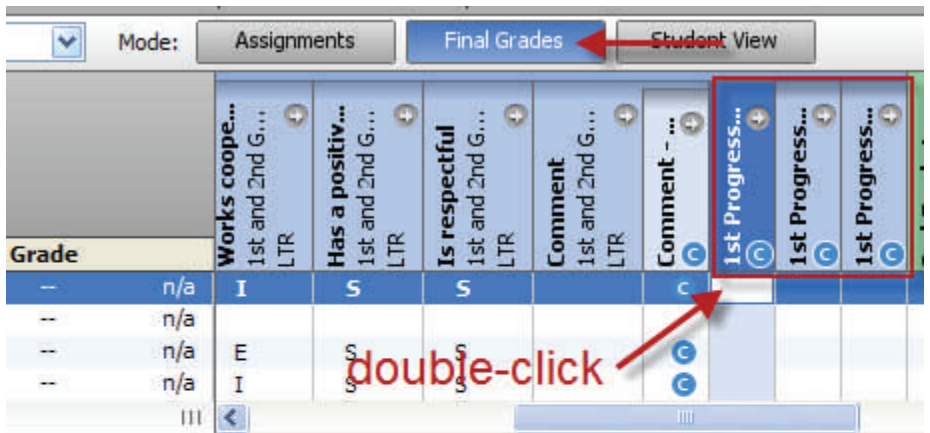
Mode: Assignments Final Grades Student View

Grade

Works coope... 1st and 2nd G... LTR

Has a positiv... 1st and 2nd G... LTR

Is respectful 1st and 2nd G... LTR

Comment 1st and 2nd G... LTR

Comment - ... C

1st Progress... C

1st Progress... C

1st Progress... C

| | | | | | | | | | |
|---|---|---|---|---|---|---|---|---|---|
| -- | n/a | I | S | S | | C | | | |
| -- | n/a | | | | | | | | |
| -- | n/a | E | S | S | | C | | | |
| -- | n/a | I | S | S | | C | | | |

double-click